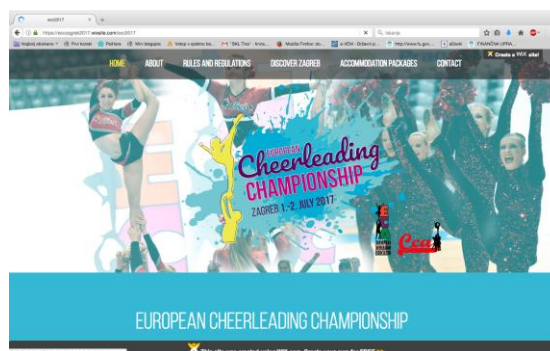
ecc2017
https://ecczagreb2017.wixsite.com/ecc2017
Iskanje
Create a WIX site!
HOME ABOUT RULES AND REGULATIONS DISCOVER ZAGREB ACCOMMODATION PACKAGES CONTACT
EUROPEAN Cheerleading CHAMPIONSHIP
ZAGREB 1.-2. JULY 2017
ECA
EUROPEAN CHEERLEADING CHAMPIONSHIP
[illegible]